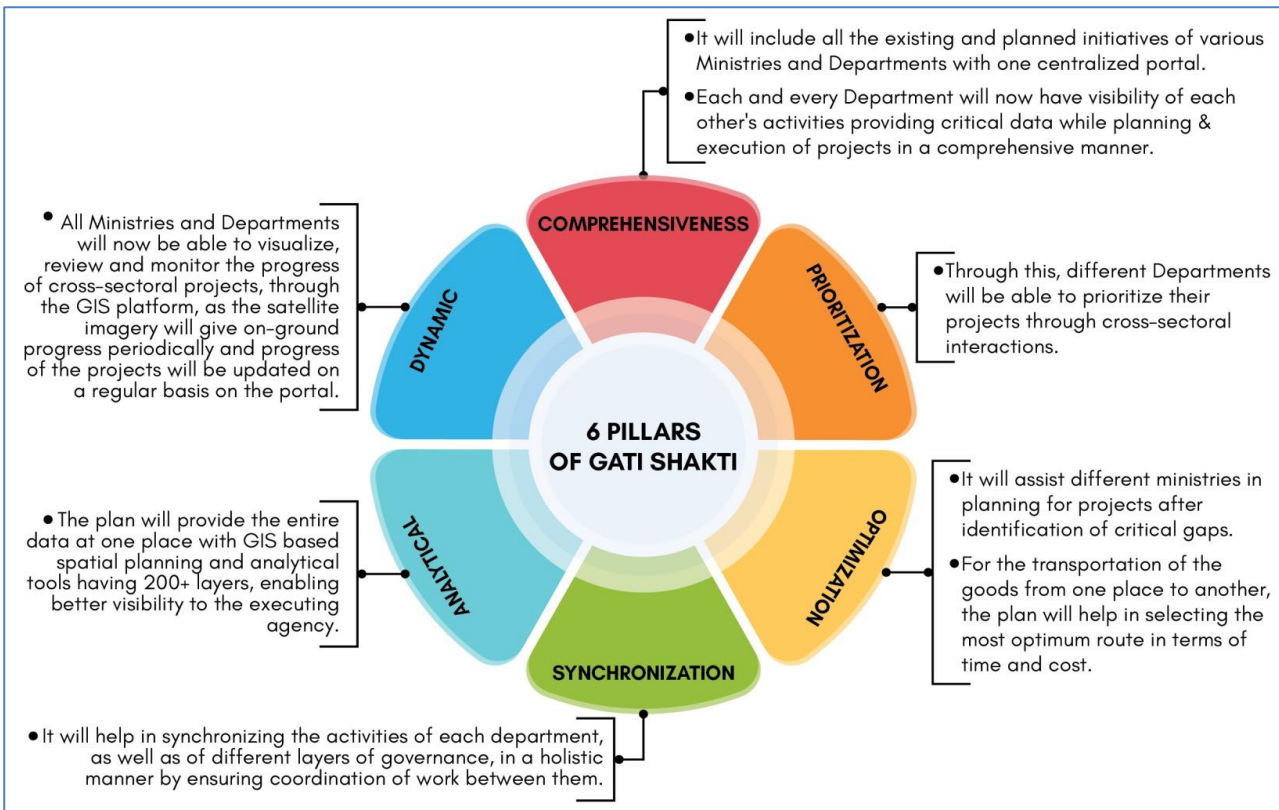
• It will include all the existing and planned initiatives of various Ministries and Departments with one centralized portal.

• Each and every Department will now have visibility of each other's activities providing critical data while planning & execution of projects in a comprehensive manner.

COMPREHENSIVENESS

• All Ministries and Departments will now be able to visualize, review and monitor the progress of cross-sectoral projects, through the GIS platform, as the satellite imagery will give on-ground progress periodically and progress of the projects will be updated on a regular basis on the portal.

DYNAMIC

PRIORITIZATION

• Through this, different Departments will be able to prioritize their projects through cross-sectoral interactions.

6 PILLARS OF GATI SHAKTI

• The plan will provide the entire data at one place with GIS based spatial planning and analytical tools having 200+ layers, enabling better visibility to the executing agency.

ANALYTICAL

OPTIMIZATION

• It will assist different ministries in planning for projects after identification of critical gaps.

• For the transportation of the goods from one place to another, the plan will help in selecting the most optimum route in terms of time and cost.

SYNCHRONIZATION

• It will help in synchronizing the activities of each department, as well as of different layers of governance, in a holistic manner by ensuring coordination of work between them.